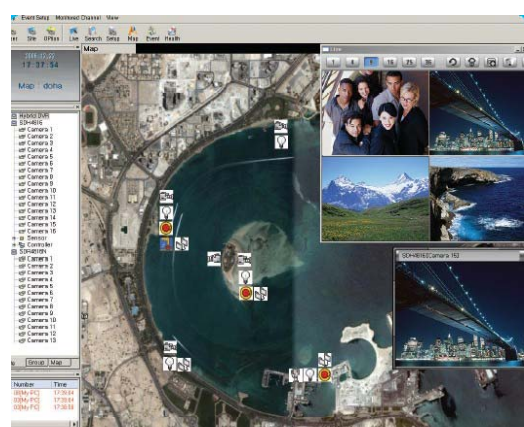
Event Setup Monitored Channel View

int Site GPlus Live Search Setup Map Event Health

Map

2006-02-22
17:37:34

Map : doha

Hybrid DVR
SDH4816
Camera 1
Camera 2
Camera 3
Camera 4
Camera 5
Camera 6
Camera 7
Camera 8
Camera 9
Camera 10
Camera 11
Camera 12
Camera 13
Camera 14
Camera 15
Camera 16
Sensor
Controller
SDH4816N
Camera 1
Camera 2
Camera 3
Camera 4
Camera 5
Camera 6
Camera 7
Camera 8
Camera 9
Camera 10
Camera 11
Camera 12
Camera 13

Group Map

Number Time
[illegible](My PC) 17:39:44
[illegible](My PC) 17:39:48
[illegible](My PC) 17:39:58

Live

SDH4816Camera 152